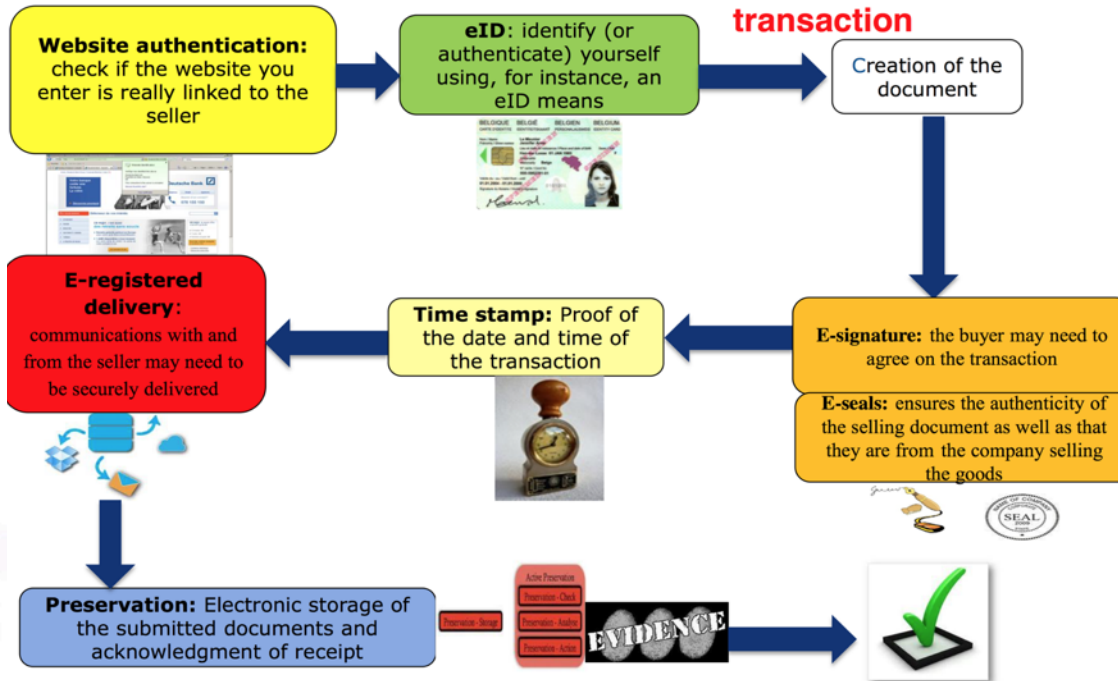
transaction

**Website authentication:** check if the website you enter is really linked to the seller

**eID**: identify (or authenticate) yourself using, for instance, an eID means

BELGIQUE BELGIË BELGIEN BELGIUM

Creation of the document

**E-registered delivery**: communications with and from the seller may need to be securely delivered

**Time stamp:** Proof of the date and time of the transaction

**E-signature:** the buyer may need to agree on the transaction

**E-seals:** ensures the authenticity of the selling document as well as that they are from the company selling the goods

SEAL

**Preservation:** Electronic storage of the submitted documents and acknowledgment of receipt

Preservation - Storage

Active Preservation

Preservation - Check

Preservation - Analyse

Preservation - Action

EVIDENCE